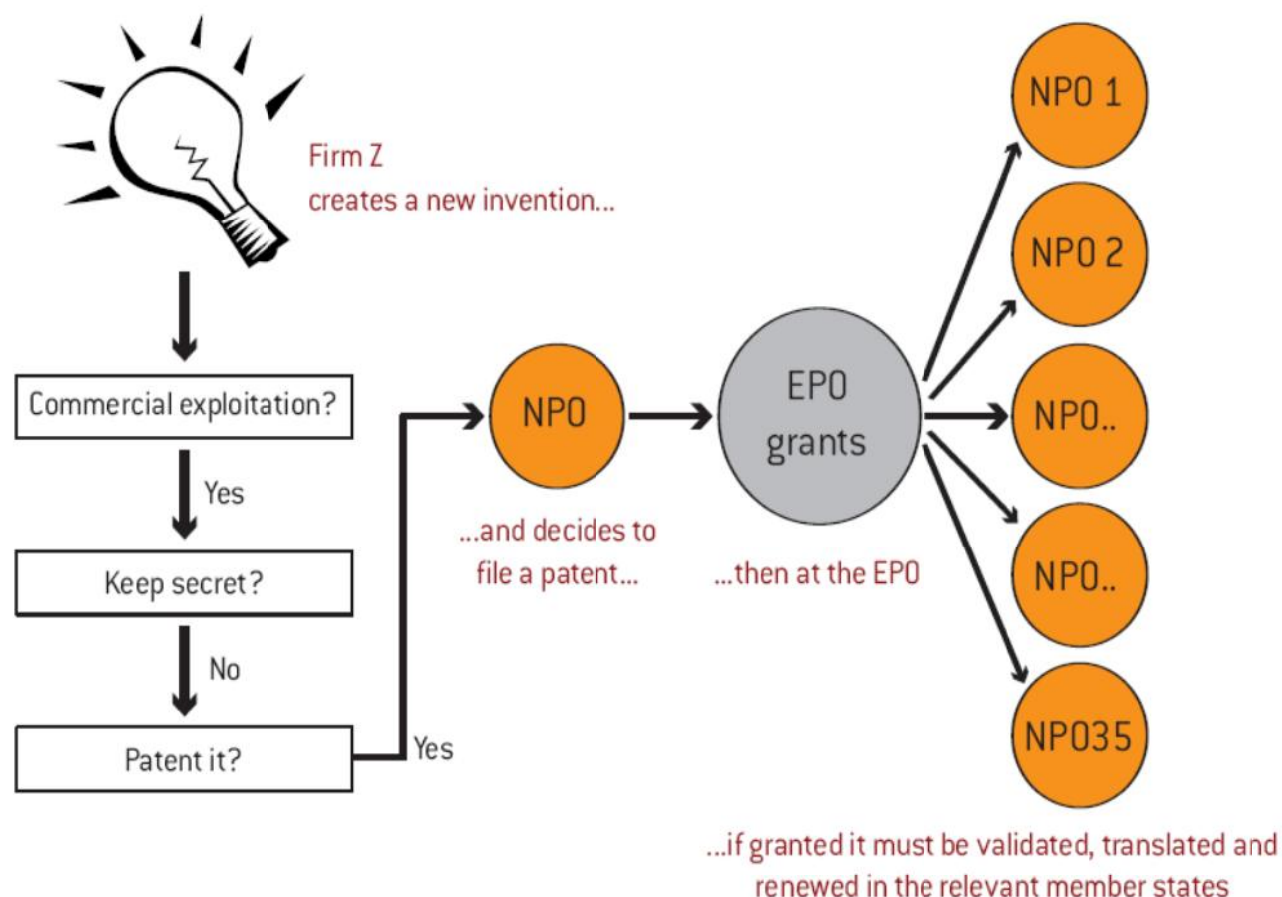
Firm Z
creates a new invention...

Commercial exploitation?

Yes

Keep secret?

No

Patent it?

Yes

NPO

...and decides to file a patent...

EPO grants

...then at the EPO

NPO 1

NPO 2

NPO..

NPO..

NPO35

...if granted it must be validated, translated and renewed in the relevant member states